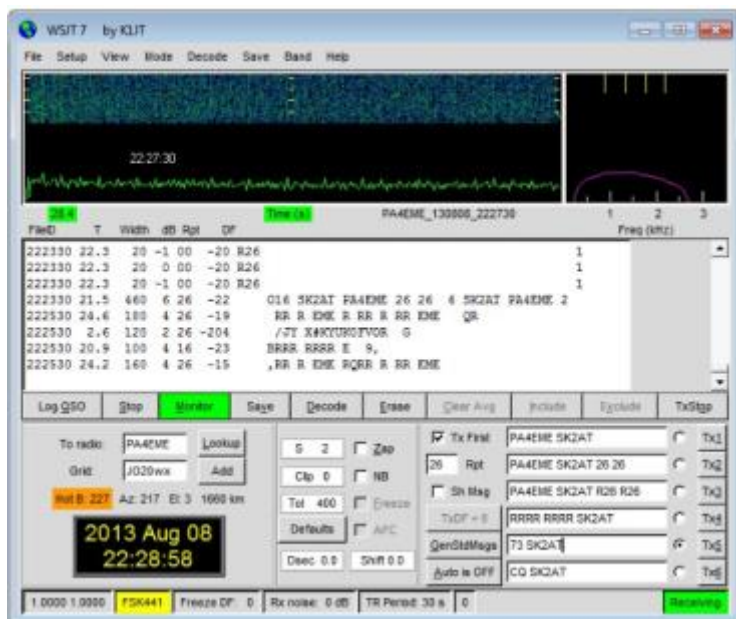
WSJT 7 by K1JT

File Setup View Mode Decode Save Band Help

22:27:30

28.4 Time (s) PA4EME_130808_222730 1 2 3
FileID T Width dB Rpt DF Freq (kHz)

222330 22.3 20 -1 00 -20 R26 1
222330 22.3 20 0 00 -20 R26 1
222330 22.3 20 -1 00 -20 R26 1
222330 21.5 460 6 26 -22 O16 SK2AT PA4EME 26 26 6 SK2AT PA4EME 2
222530 24.6 180 4 26 -19 RR R EME R RR R RR EME QR
222530 2.6 120 2 26 -204 /JY X#KYUNOFVOR G
222530 20.9 100 4 16 -23 BRRR RRRR E 9,
222530 24.2 160 4 26 -15 ,RR R EME RQRR R RR EME

Log QSO Stop Monitor Save Decode Erase Clear Avg Include Exclude TxStop

To radio: PA4EME Lookup
Grid: JO20wx Add
Hot B: 227 Az: 217 El: 3 1660 km
2013 Aug 08
22:28:58

S 2 Zap
Clip 0 NB
Tol 400 Freeze
Defaults AFC
Dsec 0.0 Shift 0.0

Tx First
26 Rpt
Sh Msg
TxDF = 0
GenStdMsgs
Auto is OFF

PA4EME SK2AT Tx1
PA4EME SK2AT 26 26 Tx2
PA4EME SK2AT R26 R26 Tx3
RRRR RRRR SK2AT Tx4
73 SK2AT Tx5
CQ SK2AT Tx6

1.0000 1.0000 FSK441 Freeze DF: 0 Rx noise: 0 dB TR Period: 30 s 0 Receiving